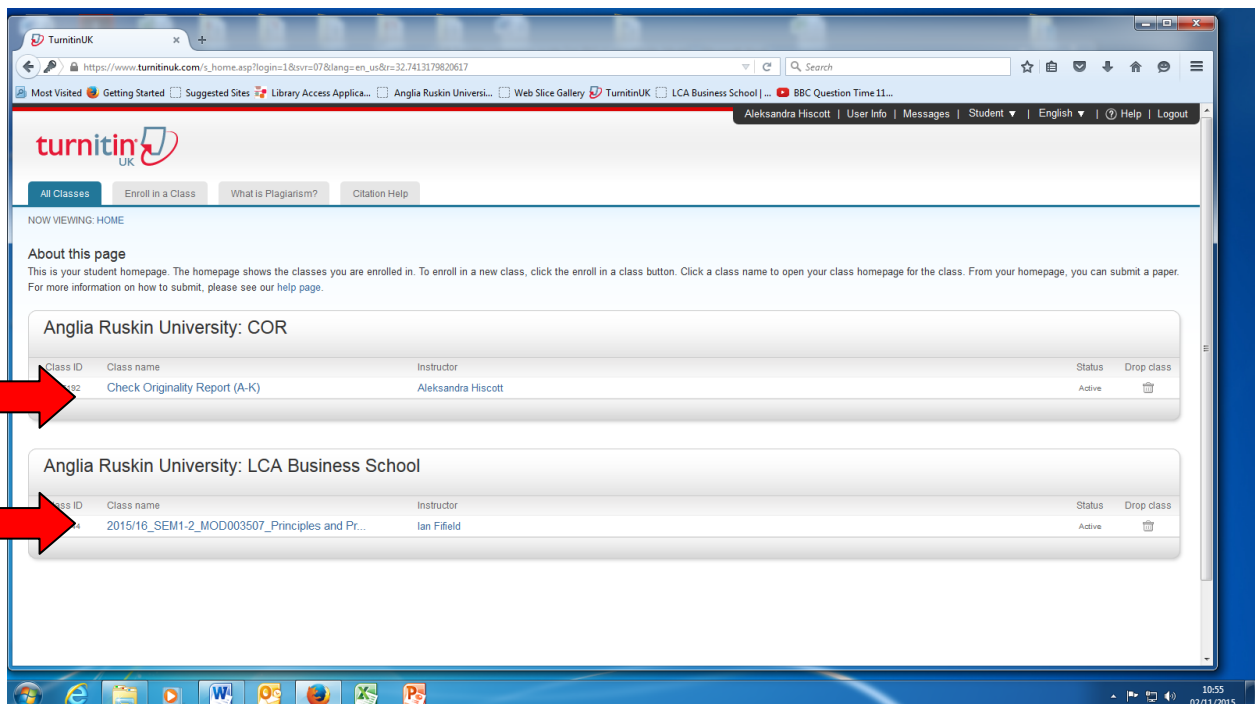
TurnitinUK ×

https://www.turnitinuk.com/s_home.asp?login=1&svr=07&lang=en_us&r=32.7413179820617

Search

Most Visited | Getting Started | Suggested Sites | Library Access Applica... | Anglia Ruskin Universi... | Web Slice Gallery | TurnitinUK | LCA Business School | ... | BBC Question Time 11...

Aleksandra Hiscott | User Info | Messages | Student ▼ | English ▼ | ? Help | Logout

turnitin UK

All Classes | Enroll in a Class | What is Plagiarism? | Citation Help

NOW VIEWING: HOME

About this page
This is your student homepage. The homepage shows the classes you are enrolled in. To enroll in a new class, click the enroll in a class button. Click a class name to open your class homepage for the class. From your homepage, you can submit a paper. For more information on how to submit, please see our help page.

Anglia Ruskin University: COR

| Class ID | Class name | Instructor | Status | Drop class |
|---|---|---|---|---|
| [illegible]392 | Check Originality Report (A-K) | Aleksandra Hiscott | Active | |

Anglia Ruskin University: LCA Business School

| Class ID | Class name | Instructor | Status | Drop class |
|---|---|---|---|---|
| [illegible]4 | 2015/16_SEM1-2_MOD003507_Principles and Pr... | Ian Fifield | Active | |

10:55
02/11/2015